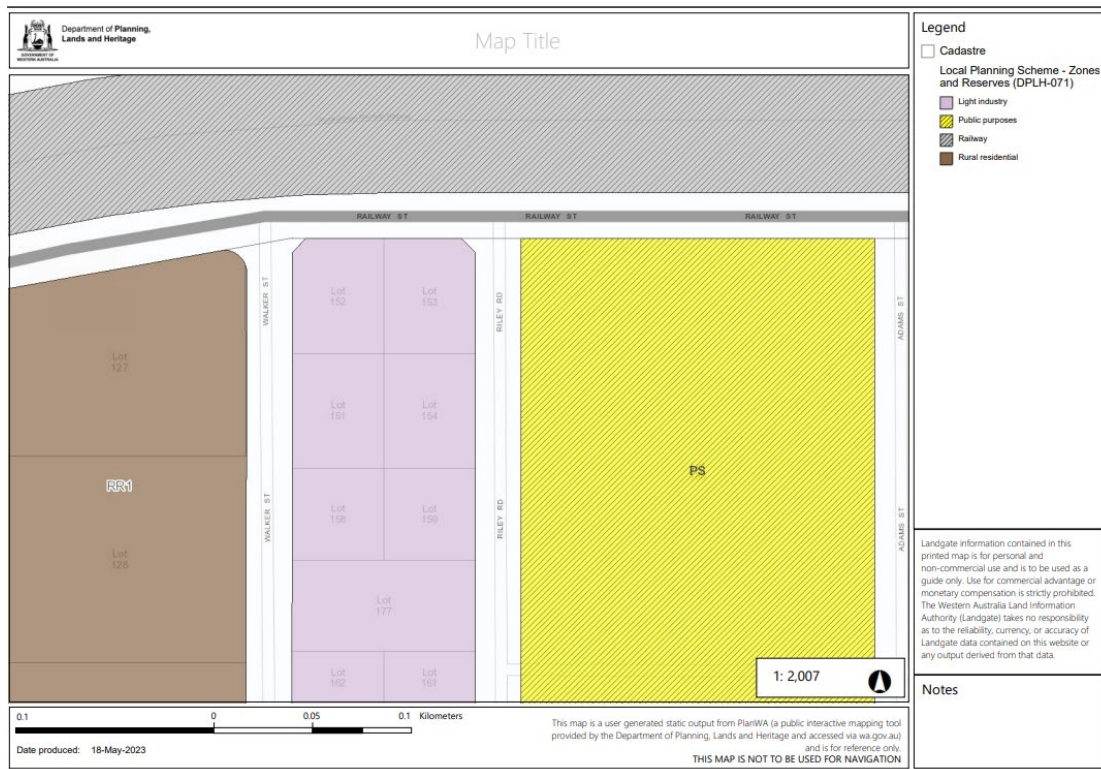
Department of Planning, Lands and Heritage
GOVERNMENT OF WESTERN AUSTRALIA

Map Title

RAILWAY ST RAILWAY ST RAILWAY ST

WALKER ST
RILEY RD
ADAMS ST

Lot 127

RR1

Lot 126

Lot 152
Lot 153
Lot 151
Lot 154
Lot 156
Lot 159
Lot 177
Lot 162
Lot 161

WALKER ST
RILEY RD
ADAMS ST

PS

1: 2,007

0.1 0 0.05 0.1 Kilometers

Date produced: 18-May-2023

This map is a user generated static output from PlanWA (a public interactive mapping tool provided by the Department of Planning, Lands and Heritage and accessed via wa.gov.au) and is for reference only.
THIS MAP IS NOT TO BE USED FOR NAVIGATION

Legend
Cadastre
Local Planning Scheme - Zones and Reserves (DPLH-071)
Light industry
Public purposes
Railway
Rural residential

Landgate information contained in this printed map is for personal and non-commercial use and is to be used as a guide only. Use for commercial advantage or monetary compensation is strictly prohibited. The Western Australia Land Information Authority (Landgate) takes no responsibility as to the reliability, currency, or accuracy of Landgate data contained on this website or any output derived from that data.

Notes